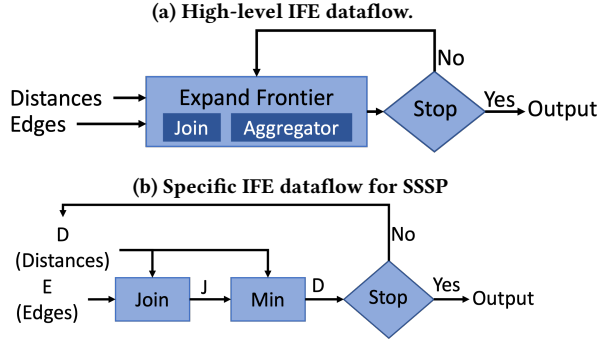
(a) High-level IFE dataflow.

No

Distances
Edges

Expand Frontier
Join
Aggregator

Stop

Yes

Output

(b) Specific IFE dataflow for SSSP

No

D
(Distances)

E
(Edges)

Join

J

Min

D

Stop

Yes

Output